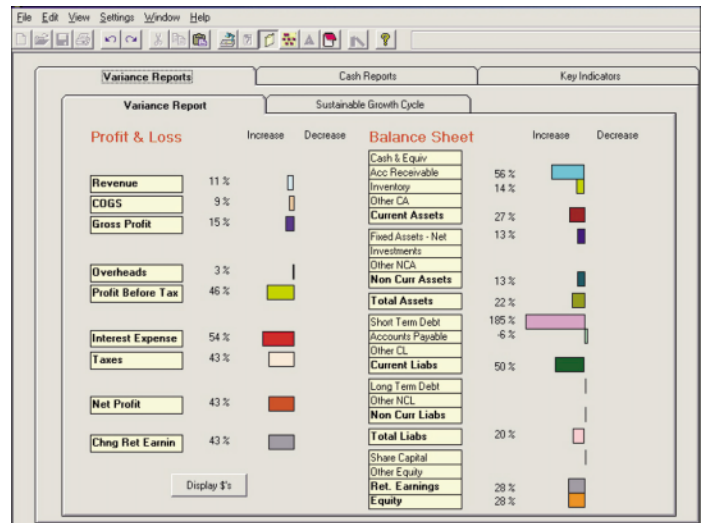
File Edit View Settings Window Help

Variance Reports
Cash Reports
Key Indicators

Variance Report
Sustainable Growth Cycle

Profit & Loss
Increase Decrease

Revenue 11 %
COGS 9 %
Gross Profit 15 %

Overheads 3 %
Profit Before Tax 46 %

Interest Expense 54 %
Taxes 43 %

Net Profit 43 %

Chng Ret Earnin 43 %

Display $'s

Balance Sheet
Increase Decrease

Cash & Equiv
Acc Receivable 56 %
Inventory 14 %
Other CA
Current Assets 27 %

Fixed Assets - Net 13 %
Investments
Other NCA
Non Curr Assets 13 %

Total Assets 22 %

Short Term Debt 185 %
Accounts Payable -6 %
Other CL
Current Liabs 50 %

Long Term Debt
Other NCL
Non Curr Liabs

Total Liabs 20 %

Share Capital
Other Equity
Ret. Earnings 28 %
Equity 28 %